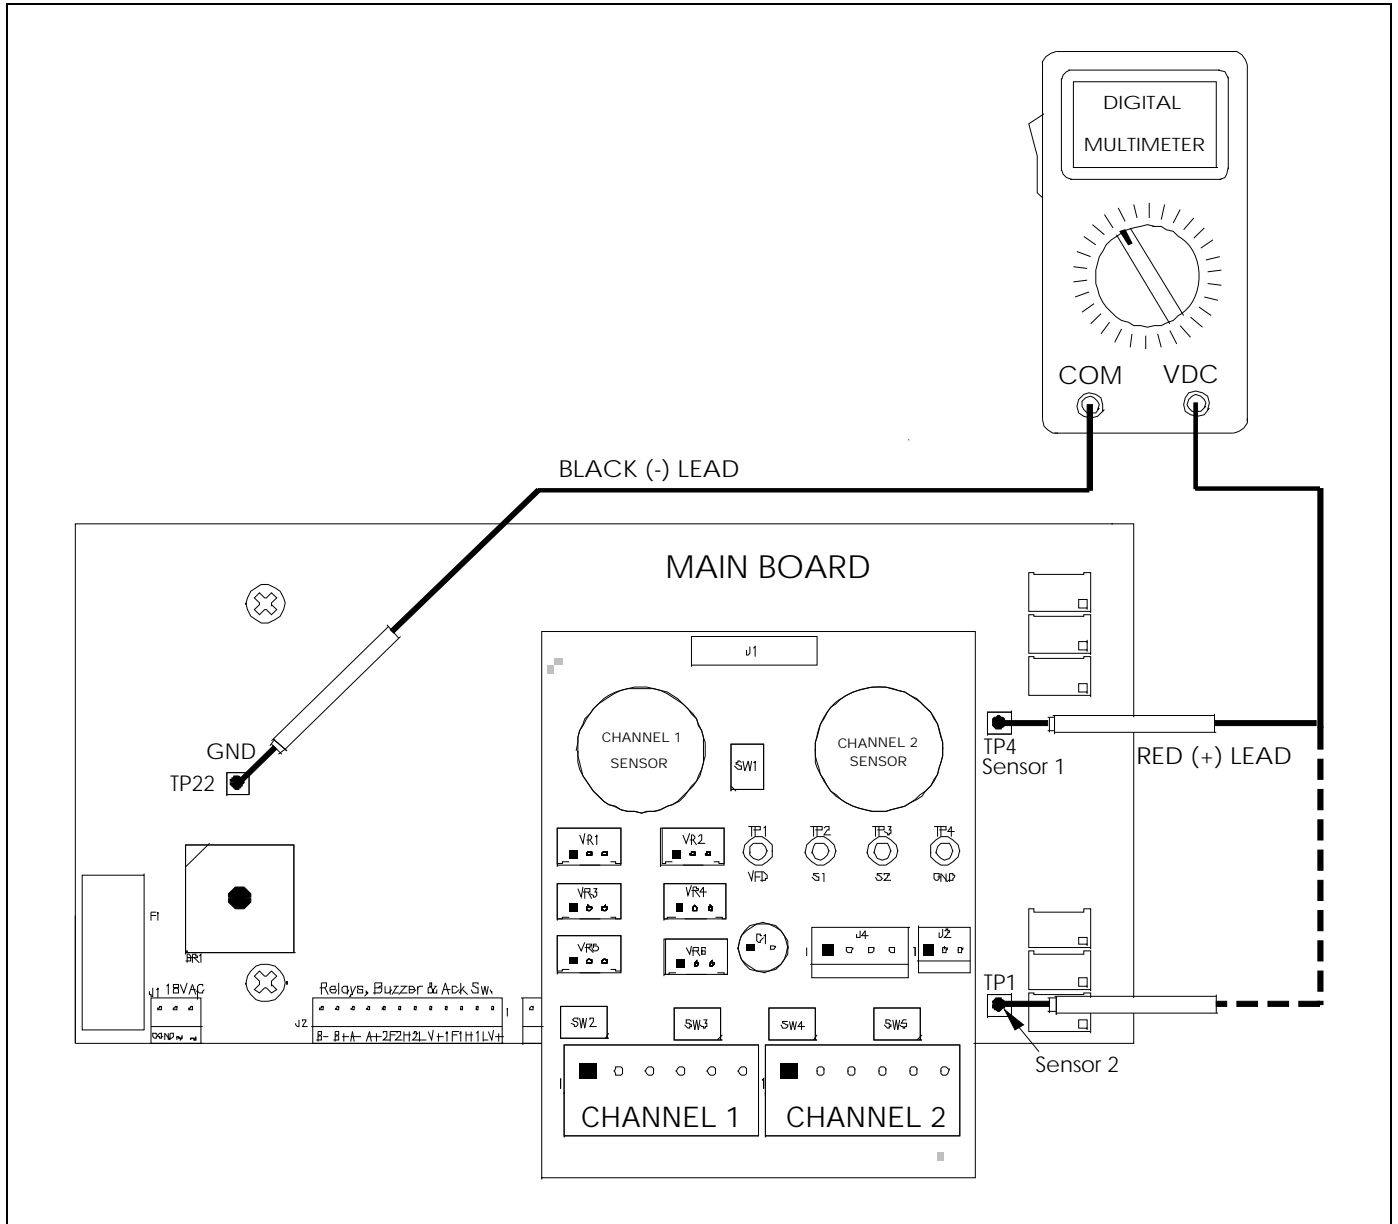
DIGITAL
MULTIMETER

COM
VDC

BLACK (-) LEAD

MAIN BOARD

J1

CHANNEL 1
SENSOR

SW1

CHANNEL 2
SENSOR

TP4
Sensor 1

RED (+) LEAD

GND
TP22

VR1
VR2
TP1
VFD
TP2
S1
TP3
S2
TP4
GND

VR3
VR4

F1

BR1

VR5
VR6
C1
J4
J2

J1 18VAC
GND ~ ~

Relays, Buzzer & Ack Sw.
J2
B- B+ A- A+ 2F 2H 2LV+ 1F 1H 1LV+

TP1

SW2
SW3
SW4
SW5

Sensor 2

CHANNEL 1
CHANNEL 2